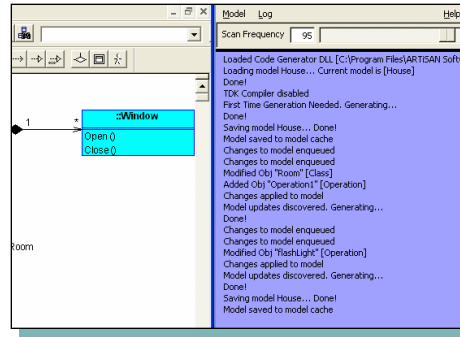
Model Log Help

Scan Frequency 95

1
*
::Window
Open ()
Close ()

Room

Loaded Code Generator DLL [C:\Program Files\ARTiSAN Soft
Loadng model House... Current model is [House]
Done!
TDK Compiler disabled
First Time Generation Needed. Generating...
Done!
Saving model House... Done!
Model saved to model cache
Changes to model enqueued
Changes to model enqueued
Modified Obj "Room" [Class]
Added Obj "Operation1" [Operation]
Changes applied to model
Model updates discovered. Generating...
Done!
Changes to model enqueued
Changes to model enqueued
Modified Obj "FlashLight" [Operation]
Changes applied to model
Model updates discovered. Generating...
Done!
Saving model House... Done!
Model saved to model cache